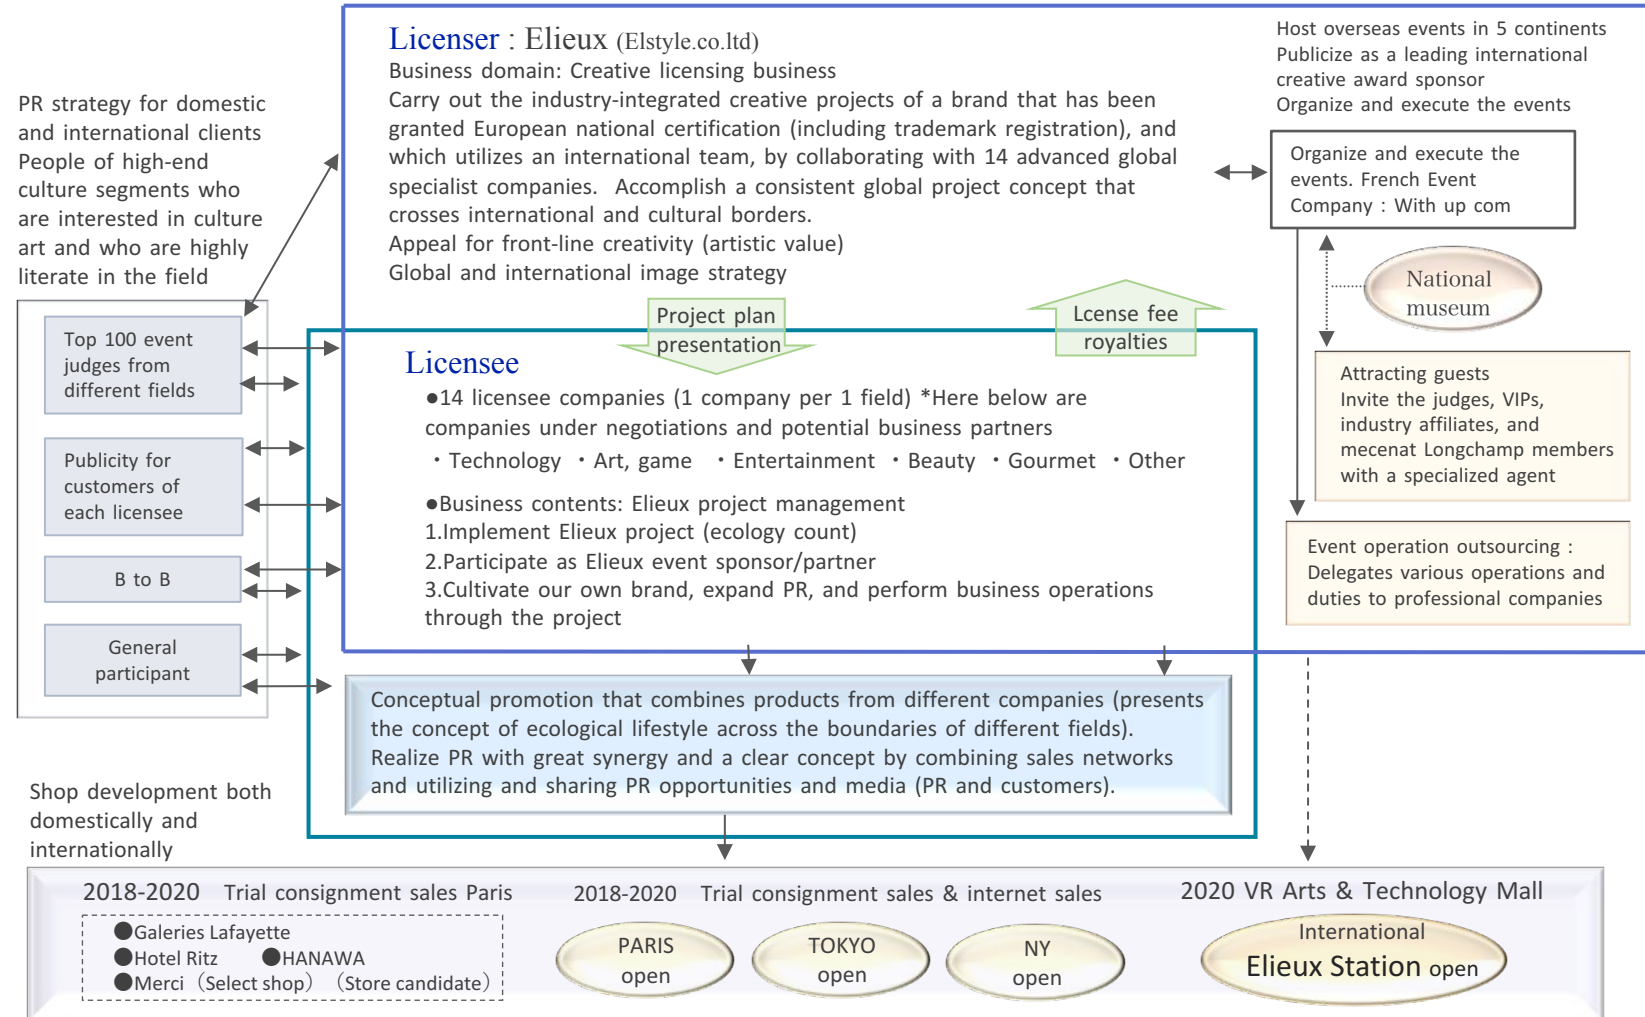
PR strategy for domestic and international clients
People of high-end culture segments who are interested in culture art and who are highly literate in the field

Top 100 event judges from different fields

Publicity for customers of each licensee

B to B

General participant

Licenser : Elieux (Elstyle.co.ltd)
Business domain: Creative licensing business
Carry out the industry-integrated creative projects of a brand that has been granted European national certification (including trademark registration), and which utilizes an international team, by collaborating with 14 advanced global specialist companies. Accomplish a consistent global project concept that crosses international and cultural borders.
Appeal for front-line creativity (artistic value)
Global and international image strategy

Project plan presentation

Lcense fee royalties

Licensee
●14 licensee companies (1 company per 1 field) *Here below are companies under negotiations and potential business partners
・Technology ・Art, game ・Entertainment ・Beauty ・Gourmet ・Other

●Business contents: Elieux project management
1.Implement Elieux project (ecology count)
2.Participate as Elieux event sponsor/partner
3.Cultivate our own brand, expand PR, and perform business operations through the project

Conceptual promotion that combines products from different companies (presents the concept of ecological lifestyle across the boundaries of different fields).
Realize PR with great synergy and a clear concept by combining sales networks and utilizing and sharing PR opportunities and media (PR and customers).

Host overseas events in 5 continents
Publicize as a leading international creative award sponsor
Organize and execute the events

Organize and execute the events. French Event Company : With up com

National museum

Attracting guests
Invite the judges, VIPs, industry affiliates, and mecenat Longchamp members with a specialized agent

Event operation outsourcing :
Delegates various operations and duties to professional companies

Shop development both domestically and internationally

2018-2020 Trial consignment sales Paris
●Galeries Lafayette
●Hotel Ritz ●HANAWA
●Merci (Select shop) (Store candidate)

2018-2020 Trial consignment sales & internet sales
PARIS open
TOKYO open
NY open

2020 VR Arts & Technology Mall
International
Elieux Station open